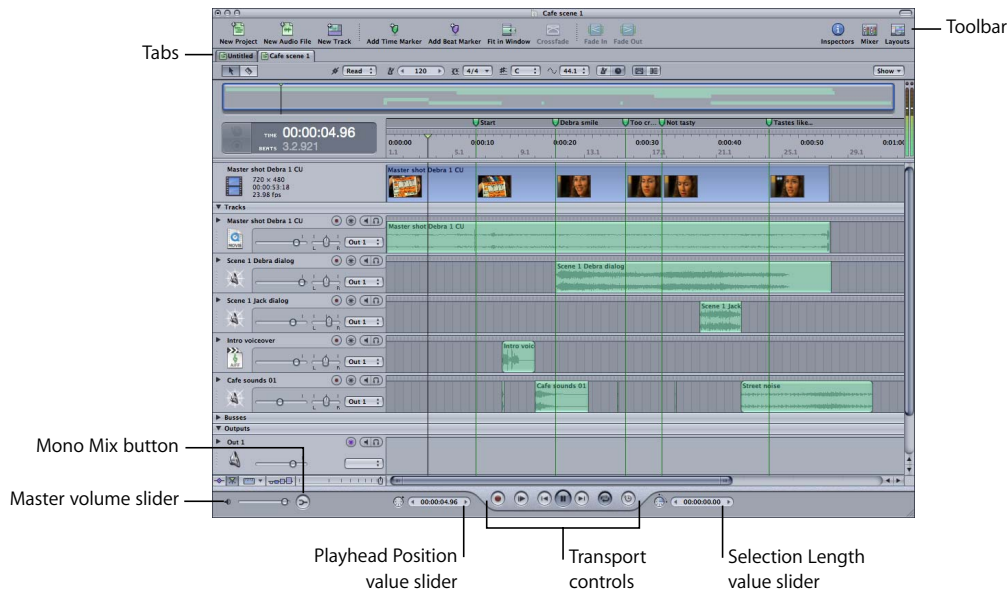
Cafe scene 1

New Project New Audio File New Track Add Time Marker Add Beat Marker Fit in Window Crossfade Fade In Fade Out Inspectors Mixer Layouts

Toolbar

Tabs

Untitled Cafe scene 1

Read 120 4/4 C 44.1 Show

TIME 00:00:04.96
BEATS 3.2.921

Start Debra smile Too cr... Not tasty Tastes like...

0:00:00 0:00:10 0:00:20 0:00:30 0:00:40 0:00:50 0:01:00
1.1 5.1 9.1 13.1 17.1 21.1 25.1 29.1

Master shot Debra 1 CU
720 × 480
00:00:53:18
23.98 fps

Master shot Debra 1 CU

Tracks

Master shot Debra 1 CU Out 1
Master shot Debra 1 CU

Scene 1 Debra dialog Out 1
Scene 1 Debra dialog

Scene 1 Jack dialog Out 1
Scene 1 Jack

Intro voiceover Out 1
Intro voic

Cafe sounds 01 Out 1
Cafe sounds 01 Street noise

Busses

Outputs

Out 1

Mono Mix button

Master volume slider

00:00:04.96

00:00:00.00

Playhead Position value slider

Transport controls

Selection Length value slider